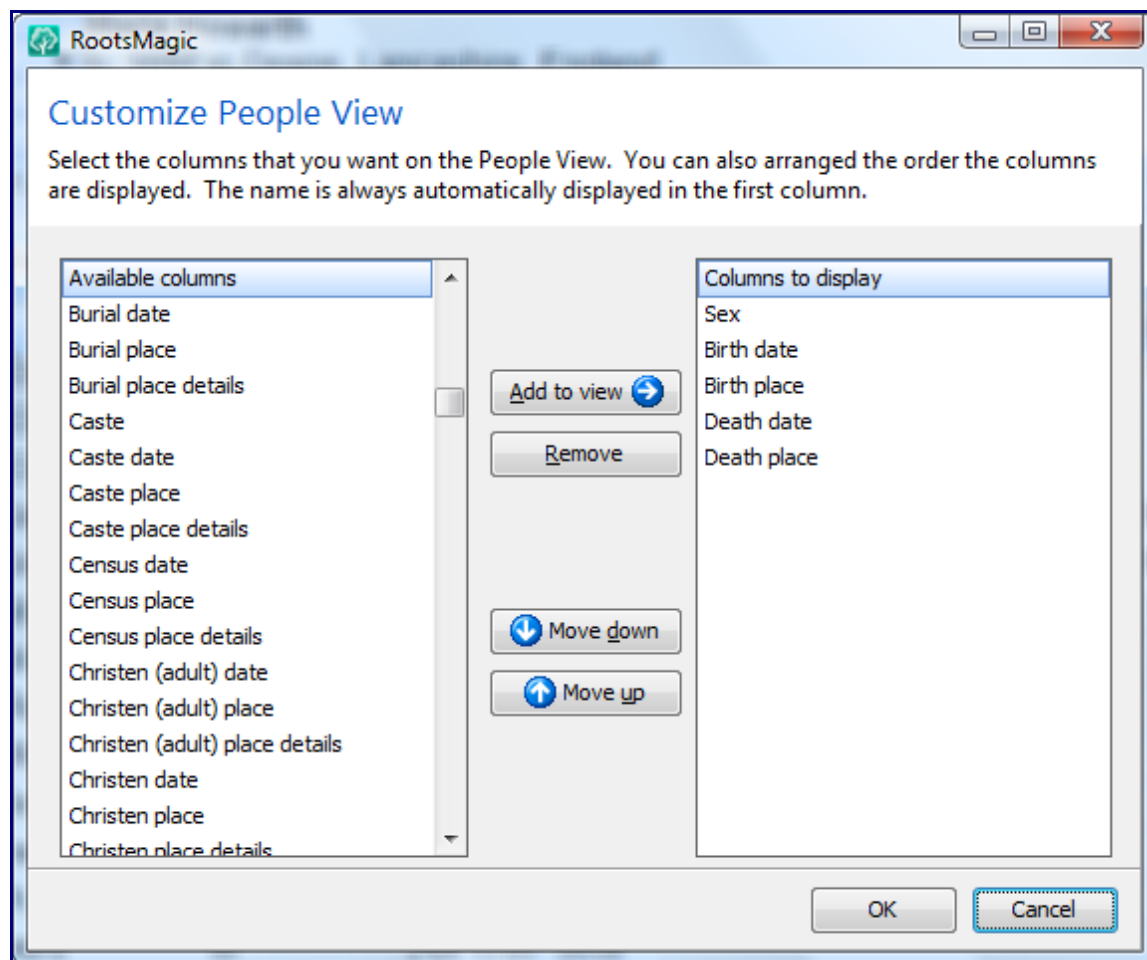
RootsMagic

Customize People View

Select the columns that you want on the People View. You can also arranged the order the columns are displayed. The name is always automatically displayed in the first column.

Available columns
Burial date
Burial place
Burial place details
Caste
Caste date
Caste place
Caste place details
Census date
Census place
Census place details
Christen (adult) date
Christen (adult) place
Christen (adult) place details
Christen date
Christen place
Christen place details

Add to view
Remove
Move down
Move up

Columns to display
Sex
Birth date
Birth place
Death date
Death place

OK
Cancel